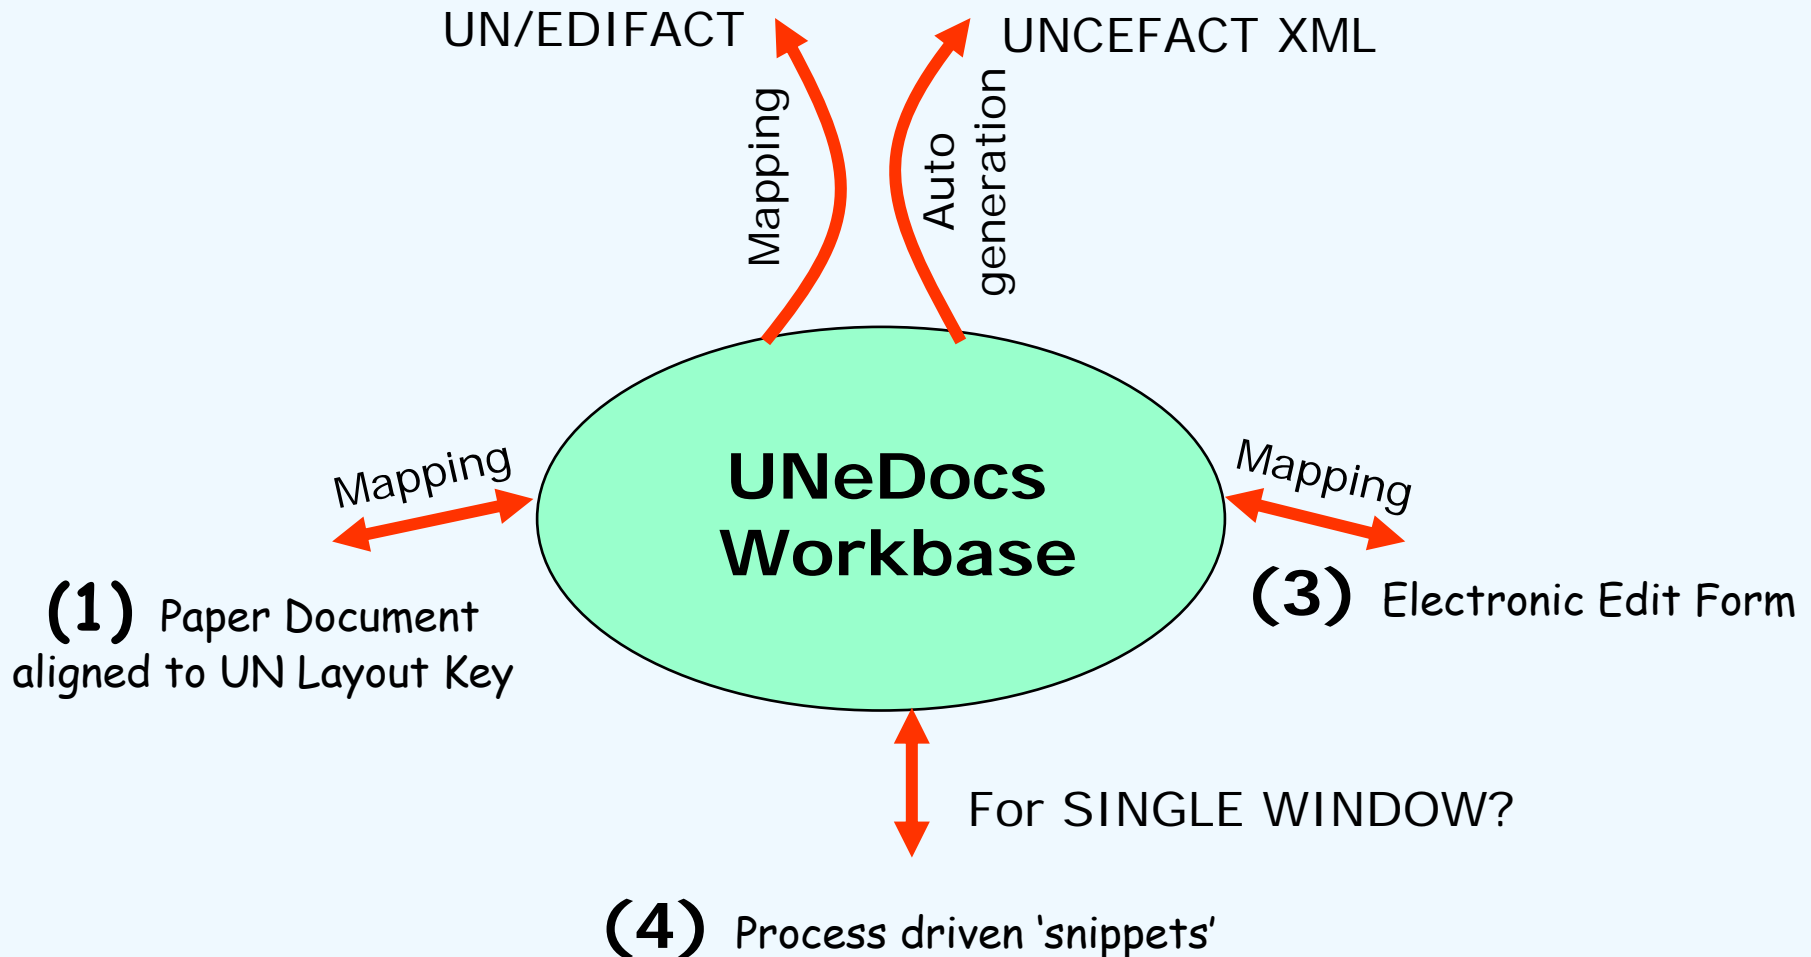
UN/EDIFACT

UNCEFACT XML

Mapping

Auto generation

UNeDocs Workbase

Mapping

(1) Paper Document aligned to UN Layout Key

Mapping

(3) Electronic Edit Form

For SINGLE WINDOW?

(4) Process driven 'snippets'